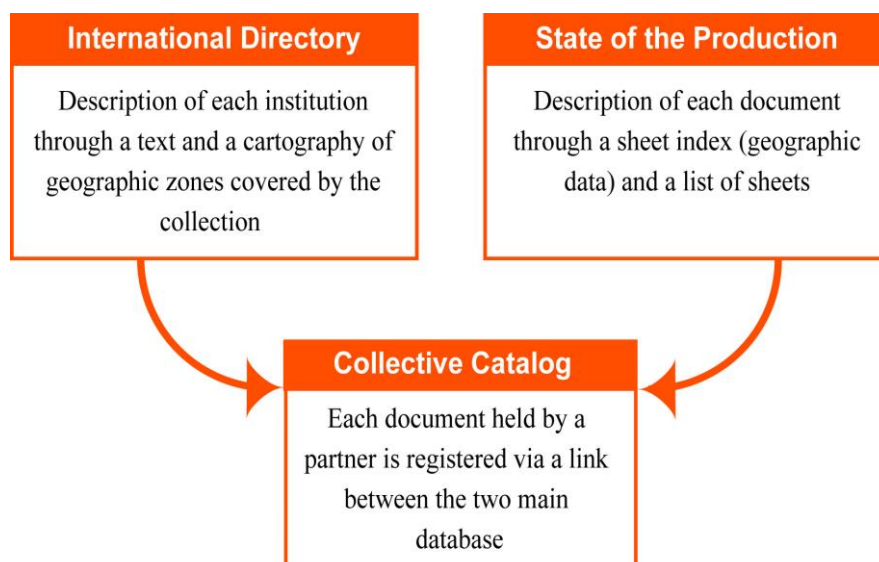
International Directory

Description of each institution through a text and a cartography of geographic zones covered by the collection

State of the Production

Description of each document through a sheet index (geographic data) and a list of sheets

Collective Catalog

Each document held by a partner is registered via a link between the two main database